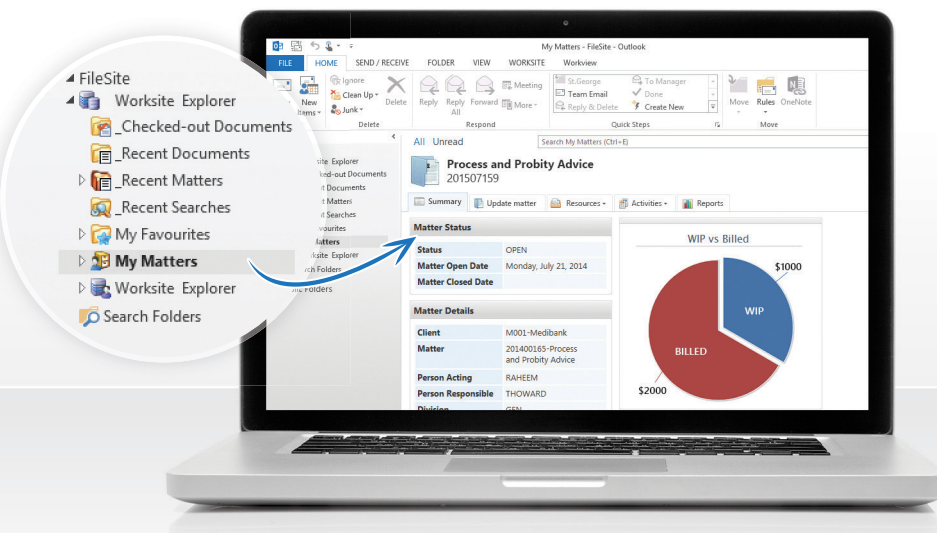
FileSite
Worksite Explorer
_Checked-out Documents
_Recent Documents
_Recent Matters
_Recent Searches
My Favourites
My Matters
Worksite Explorer
Search Folders

My Matters - FileSite - Outlook

FILE HOME SEND / RECEIVE FOLDER VIEW WORKSITE Workview

New Items
Ignore
Clean Up
Junk
Delete
Delete
Reply
Reply All
Forward
Meeting
More
Respond
St.George
Team Email
Reply & Delete
To Manager
Done
Create New
Quick Steps
Move
Rules
OneNote
Move

site Explorer
ked-out Documents
t Documents
t Matters
t Searches
vourites
Matters
site Explorer
ch Folders
ic Folders

All Unread
Search My Matters (Ctrl+E)

Process and Probity Advice
201507159

Summary Update matter Resources Activities Reports

Matter Status
| Status | OPEN |
|---|---|
| Matter Open Date | Monday, July 21, 2014 |
| Matter Closed Date | |

Matter Details
| Client | M001-Medibank |
|---|---|
| Matter | 201400165-Process and Probity Advice |
| Person Acting | RAHEEM |
| Person Responsible | THOWARD |
| Division | GEN |

WIP vs Billed
$1000
WIP
BILLED
$2000